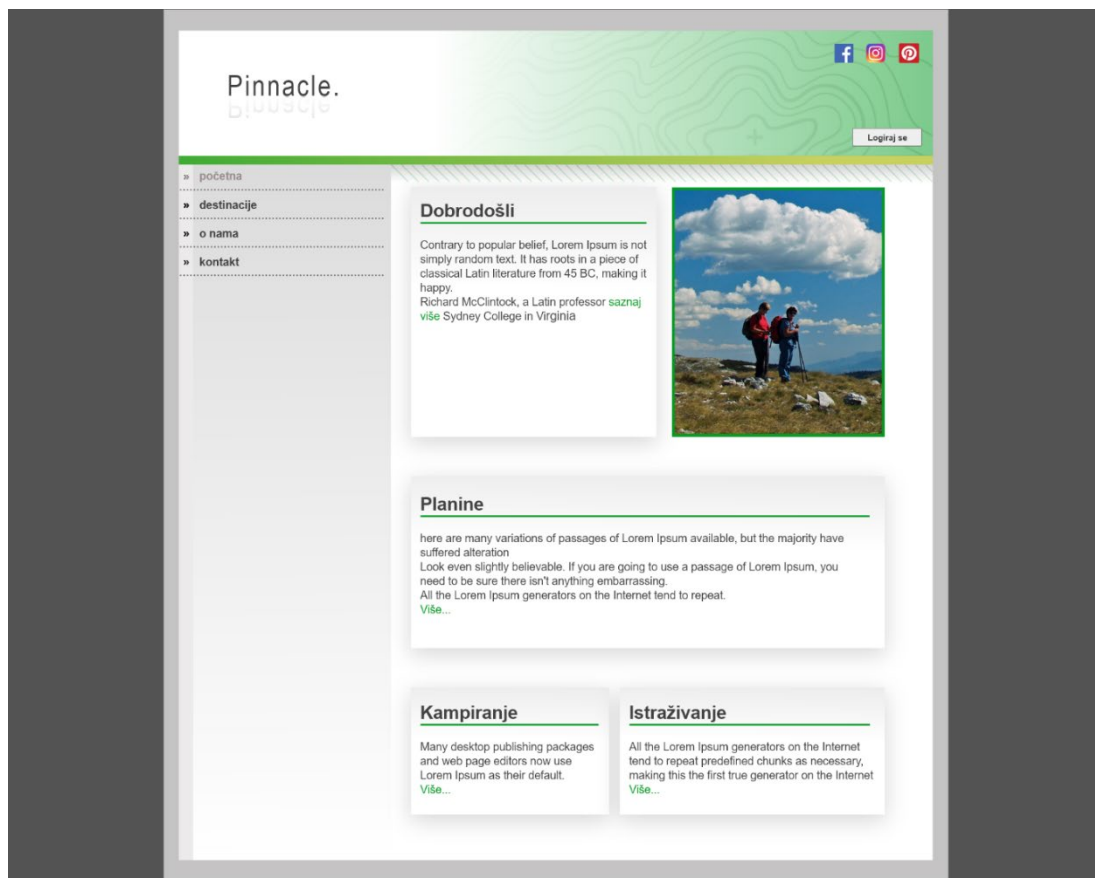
Pinnacle.

Logiraj se

» početna
» destinacije
» o nama
» kontakt

Dobrodošli

Contrary to popular belief, Lorem Ipsum is not simply random text. It has roots in a piece of classical Latin literature from 45 BC, making it happy.
Richard McClintock, a Latin professor saznaj više Sydney College in Virginia

Planine

here are many variations of passages of Lorem Ipsum available, but the majority have suffered alteration
Look even slightly believable. If you are going to use a passage of Lorem Ipsum, you need to be sure there isn't anything embarrassing.
All the Lorem Ipsum generators on the Internet tend to repeat.
Više...

Kampiranje

Many desktop publishing packages and web page editors now use Lorem Ipsum as their default.
Više...

Istraživanje

All the Lorem Ipsum generators on the Internet tend to repeat predefined chunks as necessary, making this the first true generator on the Internet
Više...